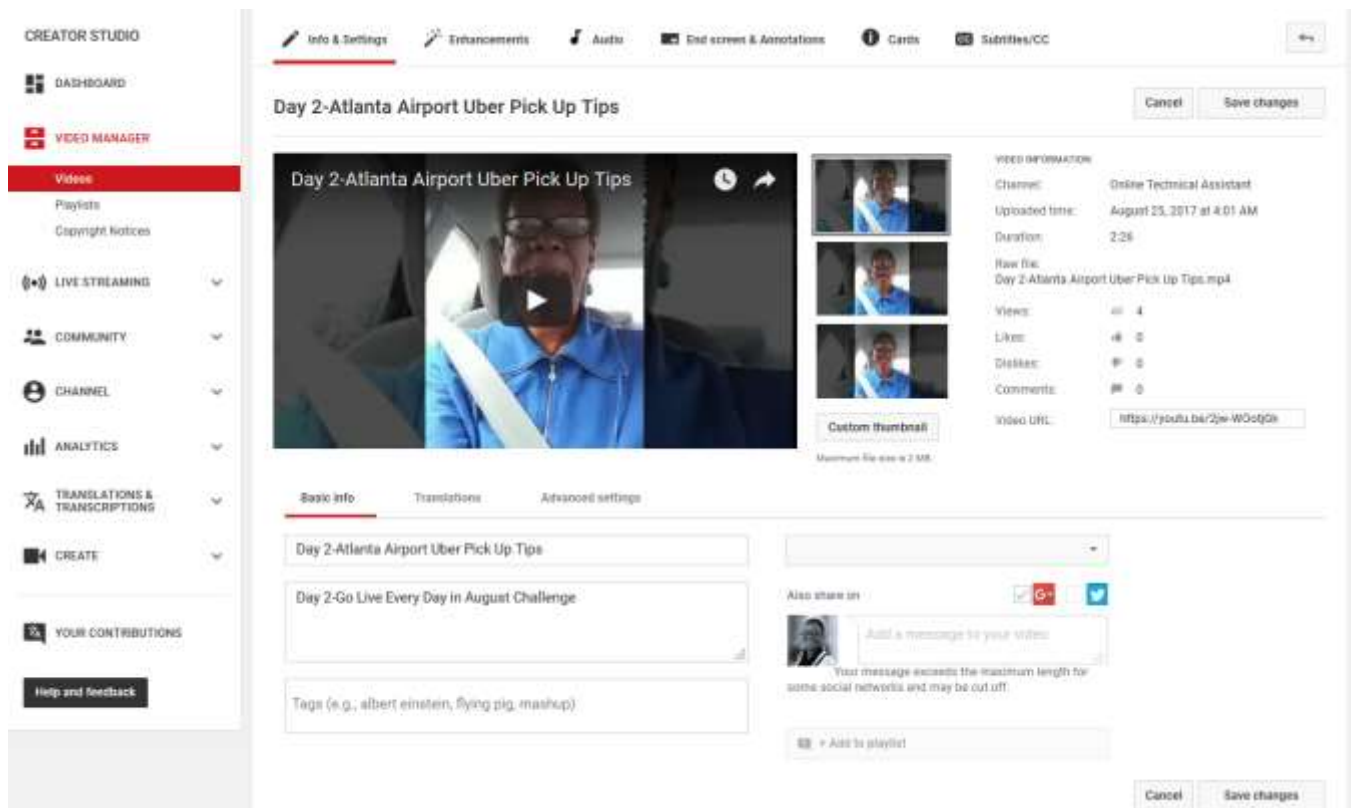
CREATOR STUDIO

DASHBOARD

VIDEO MANAGER

Videos

Playlists

Copyright Notices

LIVE STREAMING

COMMUNITY

CHANNEL

ANALYTICS

TRANSLATIONS & TRANSCRIPTIONS

CREATE

YOUR CONTRIBUTIONS

Help and feedback

Info & Settings | Enhancements | Audio | End screen & Annotations | Cards | Subtitles/CC

Day 2-Atlanta Airport Uber Pick Up Tips

Cancel | Save changes

Day 2-Atlanta Airport Uber Pick Up Tips

Custom thumbnail

Maximum file size is 2 MB.

VIDEO INFORMATION

Channel: Online Technical Assistant

Uploaded time: August 25, 2017 at 4:01 AM

Duration: 2:26

Raw file: Day 2-Atlanta Airport Uber Pick Up Tips.mp4

Views: 4

Likes: 0

Dislikes: 0

Comments: 0

Video URL: https://youtu.be/2jw-WOotjGs

Basic info | Translations | Advanced settings

Day 2-Atlanta Airport Uber Pick Up Tips

Day 2-Go Live Every Day in August Challenge

Tags (e.g., albert einstein, flying pig, mashup)

Also share on

Add a message to your video

Your message exceeds the maximum length for some social networks and may be cut off.

+ Add to playlist

Cancel | Save changes